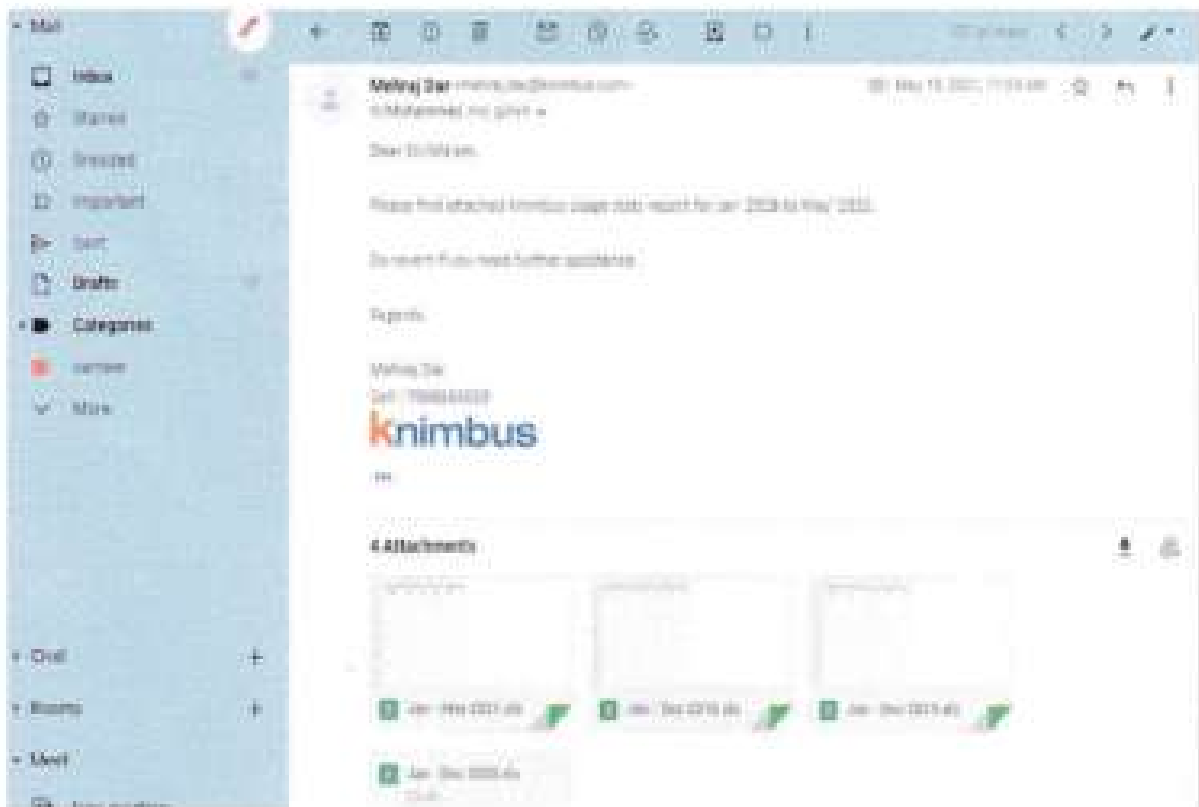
Mail

Inbox
Starred
Snoozed
Important
Sent
Drafts
Categories
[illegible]
More

Chat
Rooms
Meet

Mehraj Dar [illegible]
to Mohammed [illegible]

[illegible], May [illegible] 2021, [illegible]

Dear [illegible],

Please find attached Knimbus usage stats report for Jan 2018 to May 2021.

Do revert if you need further assistance.

Regards

Mehraj Dar
Cell: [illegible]
knimbus
...

4 Attachments

Jan - May 2021.xls
Jan - Dec 2019.xls
Jan - Dec 2019.xls
Jan - Dec 2018.xls